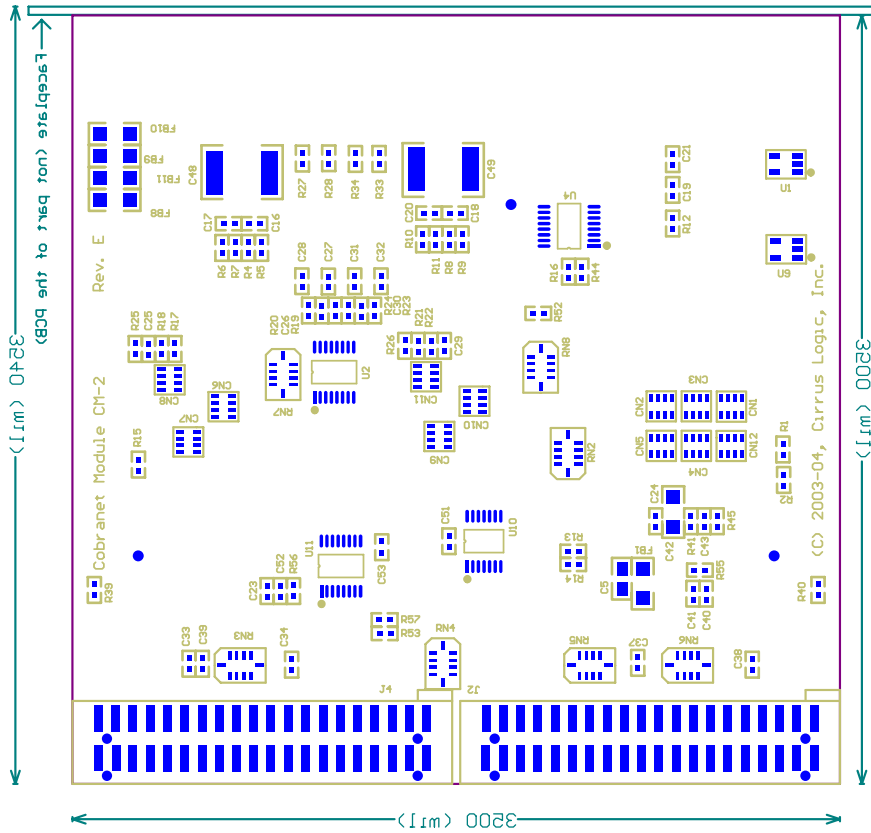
Faceplate (not part of the PCB)

3540 (mil)

3500 (mil)

3500 (mil)

FB10
FB9
FB11
FB8

Rev. E

Cobranet Module CM-2

(C) 2003-04, Cirrus Logic, Inc.

C48
C49
R27
R28
R34
R33
C17
C16
R6
R7
R4
R5
C20
C18
R10
R11
R8
R9
U4
C21
C19
R12
U1
U9
R16
R44
C28
C27
C31
C32
R20
C26
R19
R24
C30
R23
R25
C25
R18
R17
R52
R21
R22
R26
C29
RN8
CN8
RN7
U2
CN6
CN11
CN10
CN3
CN2
CN1
CN7
R15
CN9
CN5
CN4
CN12
RN2
R1
R2
C24
C42
R41
C43
R45
C51
U10
R13
R14
FB1
C5
R55
C41
C40
R40
U11
C52
R56
C23
C53
R39
R57
R53
RN4
C33
C39
RN3
C34
RN5
C37
RN6
C38
J4
J2